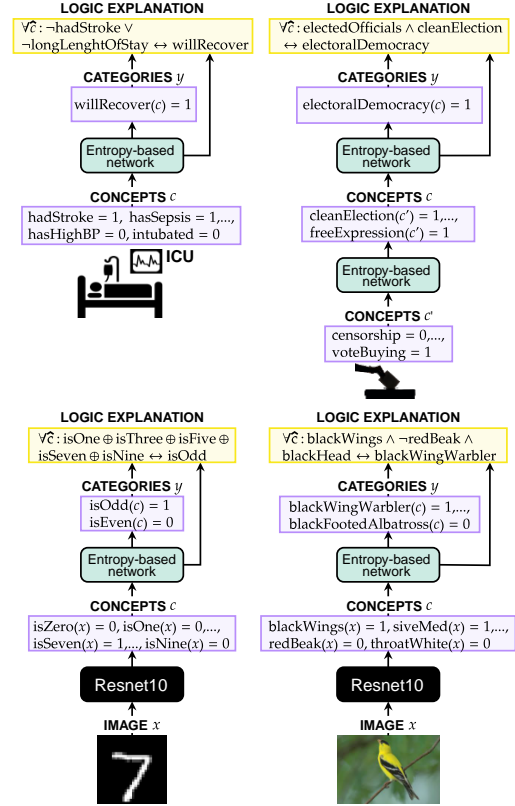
LOGIC EXPLANATION

$\forall \hat{c}$ : ¬hadStroke ∨ ¬longLenghtOfStay ↔ willRecover

CATEGORIES $y$

willRecover($c$) = 1

Entropy-based network

CONCEPTS $c$

hadStroke = 1, hasSepsis = 1,..., hasHighBP = 0, intubated = 0

ICU

LOGIC EXPLANATION

$\forall \hat{c}$ : electedOfficials ∧ cleanElection ↔ electoralDemocracy

CATEGORIES $y$

electoralDemocracy($c$) = 1

Entropy-based network

CONCEPTS $c$

cleanElection($c'$) = 1,..., freeExpression($c'$) = 1

Entropy-based network

CONCEPTS $c'$

censorship = 0,..., voteBuying = 1

LOGIC EXPLANATION

$\forall \hat{c}$ : isOne ⊕ isThree ⊕ isFive ⊕ isSeven ⊕ isNine ↔ isOdd

CATEGORIES $y$

isOdd($c$) = 1
isEven($c$) = 0

Entropy-based network

CONCEPTS $c$

isZero($x$) = 0, isOne($x$) = 0,..., isSeven($x$) = 1,..., isNine($x$) = 0

Resnet10

IMAGE $x$

LOGIC EXPLANATION

$\forall \hat{c}$ : blackWings ∧ ¬redBeak ∧ blackHead ↔ blackWingWarbler

CATEGORIES $y$

blackWingWarbler($c$) = 1,..., blackFootedAlbatross($c$) = 0

Entropy-based network

CONCEPTS $c$

blackWings($x$) = 1, siveMed($x$) = 1,..., redBeak($x$) = 0, throatWhite($x$) = 0

Resnet10

IMAGE $x$